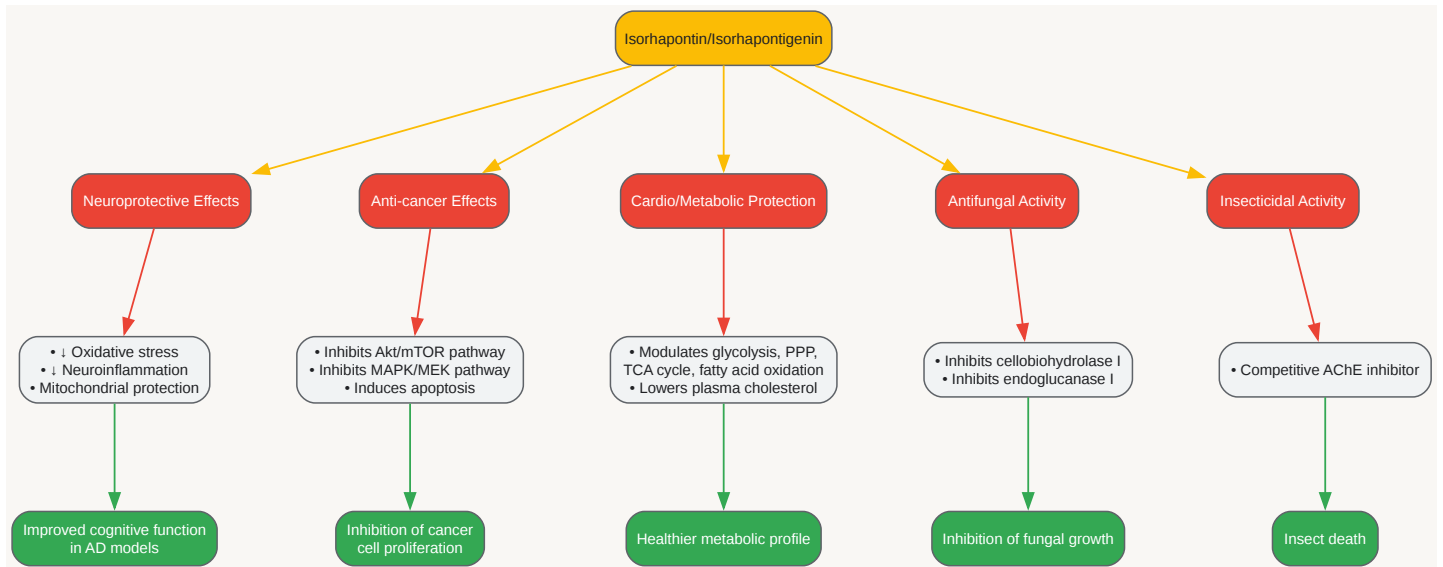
Isorhapontin/Isorhapontigenin

Neuroprotective Effects

Anti-cancer Effects

Cardio/Metabolic Protection

Antifungal Activity

Insecticidal Activity

• ↓ Oxidative stress
• ↓ Neuroinflammation
• Mitochondrial protection

• Inhibits Akt/mTOR pathway
• Inhibits MAPK/MEK pathway
• Induces apoptosis

• Modulates glycolysis, PPP, TCA cycle, fatty acid oxidation
• Lowers plasma cholesterol

• Inhibits cellobiohydrolase I
• Inhibits endoglucanase I

• Competitive AChE inhibitor

Improved cognitive function in AD models

Inhibition of cancer cell proliferation

Healthier metabolic profile

Inhibition of fungal growth

Insect death